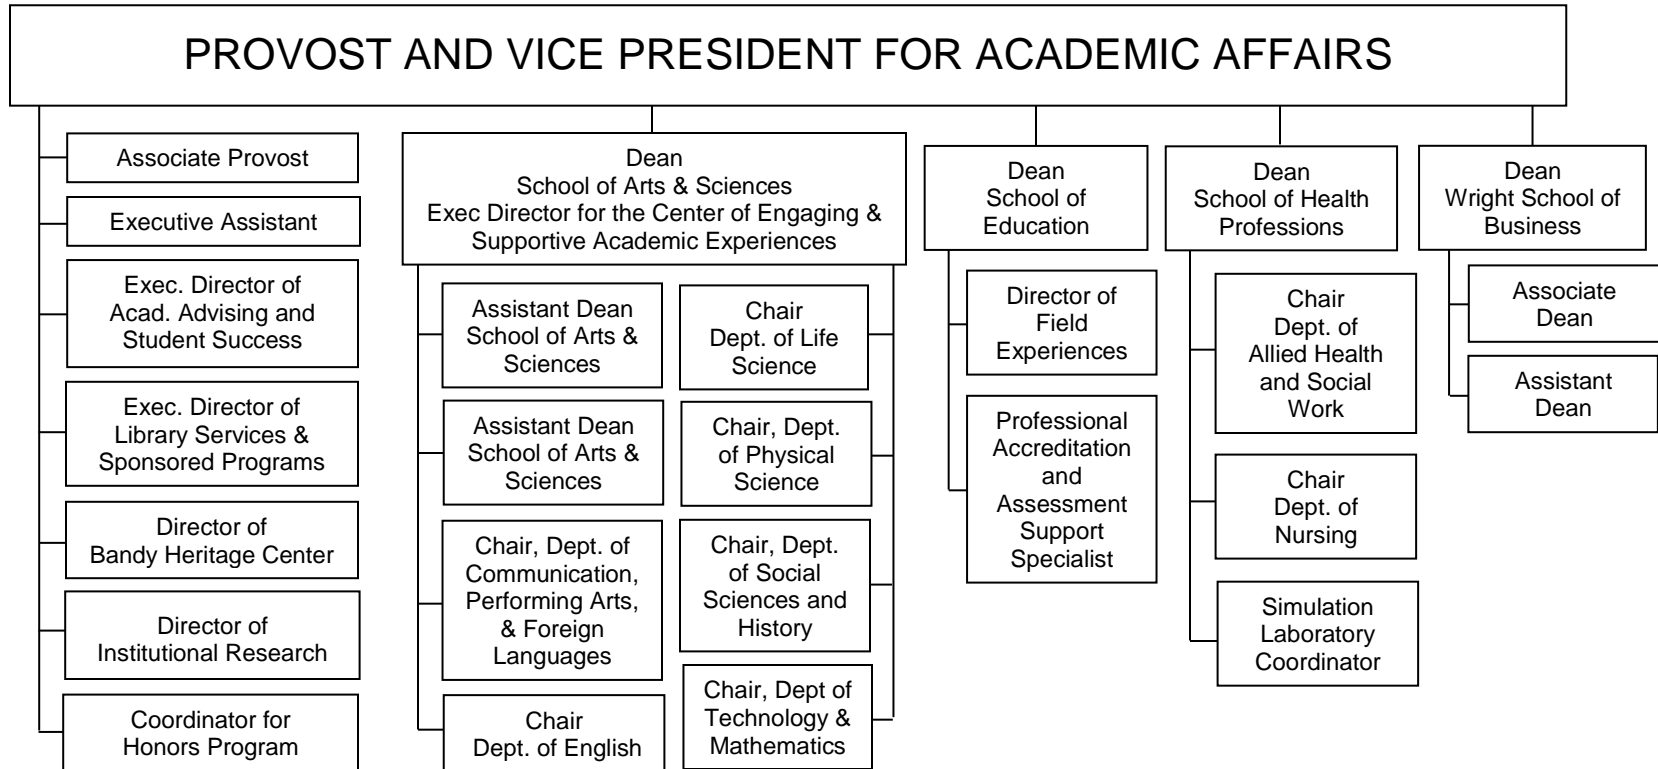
PROVOST AND VICE PRESIDENT FOR ACADEMIC AFFAIRS

Associate Provost

Executive Assistant

Exec. Director of Acad. Advising and Student Success

Exec. Director of Library Services & Sponsored Programs

Director of Bandy Heritage Center

Director of Institutional Research

Coordinator for Honors Program

Dean
School of Arts & Sciences
Exec Director for the Center of Engaging & Supportive Academic Experiences

Assistant Dean School of Arts & Sciences

Assistant Dean School of Arts & Sciences

Chair, Dept. of Communication, Performing Arts, & Foreign Languages

Chair Dept. of English

Chair Dept. of Life Science

Chair, Dept. of Physical Science

Chair, Dept. of Social Sciences and History

Chair, Dept of Technology & Mathematics

Dean School of Education

Director of Field Experiences

Professional Accreditation and Assessment Support Specialist

Dean School of Health Professions

Chair Dept. of Allied Health and Social Work

Chair Dept. of Nursing

Simulation Laboratory Coordinator

Dean Wright School of Business

Associate Dean

Assistant Dean